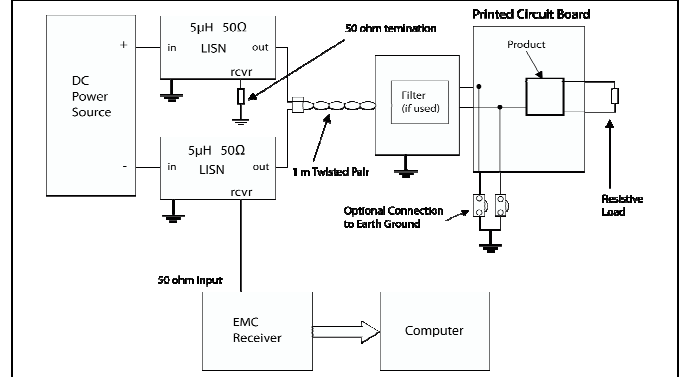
+
-
DC Power Source

5µH 50Ω
in
LISN
out
rcvr

50 ohm termination

5µH 50Ω
in
LISN
out
rcvr

1 m Twisted Pair

Filter (if used)

Printed Circuit Board
Product

Optional Connection to Earth Ground

Resistive Load

50 ohm Input

EMC Receiver

Computer